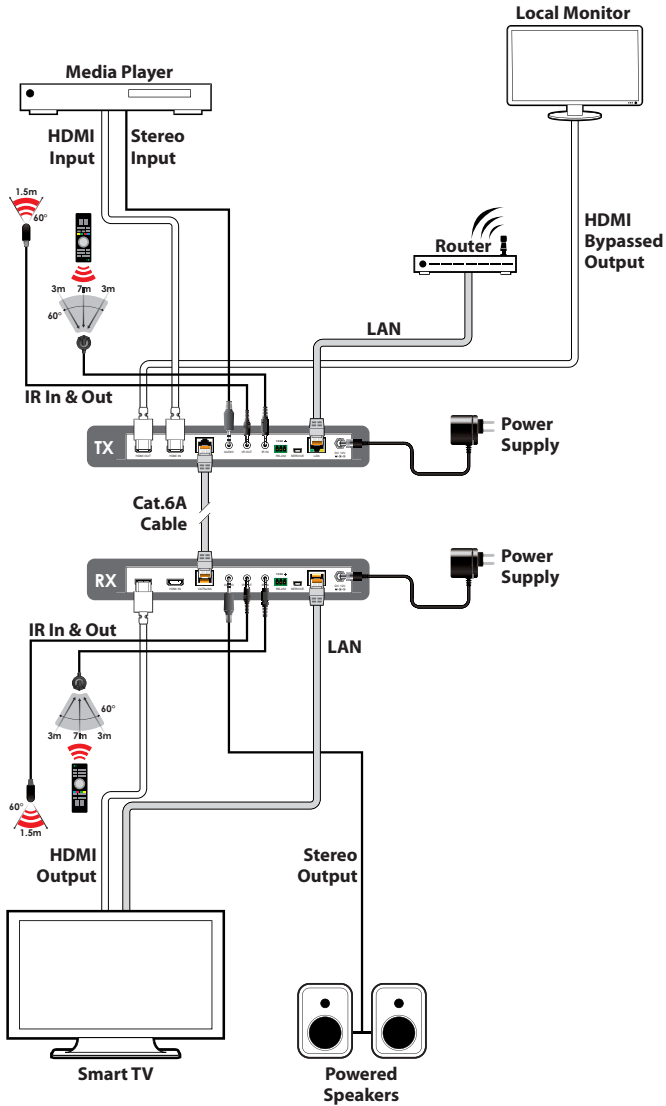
Local Monitor

Media Player

HDMI Input

Stereo Input

1.5m
60°

3m 7m 3m
60°

Router

HDMI Bypassed Output

LAN

IR In & Out

TX

Power Supply

Cat.6A Cable

RX

Power Supply

IR In & Out

LAN

60°
3m 7m 3m

60°
1.5m

HDMI Output

Stereo Output

Smart TV

Powered Speakers